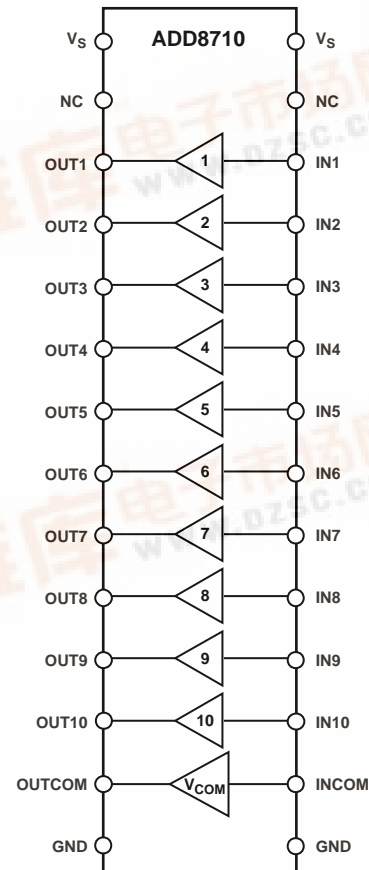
ADD8710

$V_S$

$V_S$

NC

NC

OUT1

1

IN1

OUT2

2

IN2

OUT3

3

IN3

OUT4

4

IN4

OUT5

5

IN5

OUT6

6

IN6

OUT7

7

IN7

OUT8

8

IN8

OUT9

9

IN9

OUT10

10

IN10

OUTCOM

$V_{COM}$

INCOM

GND

GND

电子市场 www.dzsc.com

电子市场 www.dzsc.com